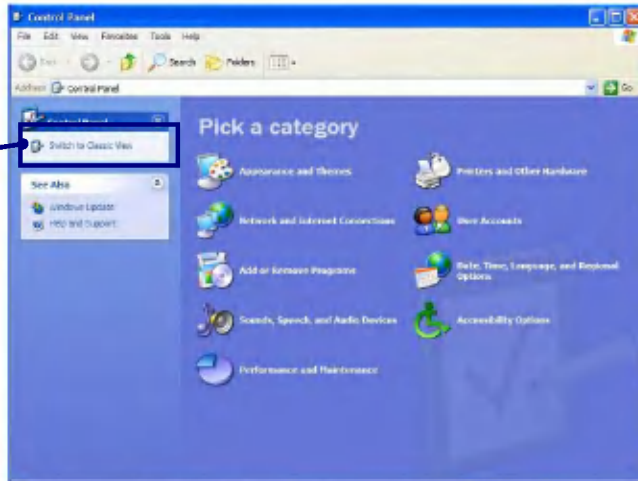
Control Panel

File Edit View Favorites Tools Help

Back Search Folders

Address Control Panel

Go

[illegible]

Switch to Classic View

See Also

Windows Update

Help and Support

Pick a category

Appearance and Themes

Printers and Other Hardware

Network and Internet Connections

User Accounts

Add or Remove Programs

Date, Time, Language, and Regional Options

Sounds, Speech, and Audio Devices

Accessibility Options

Performance and Maintenance